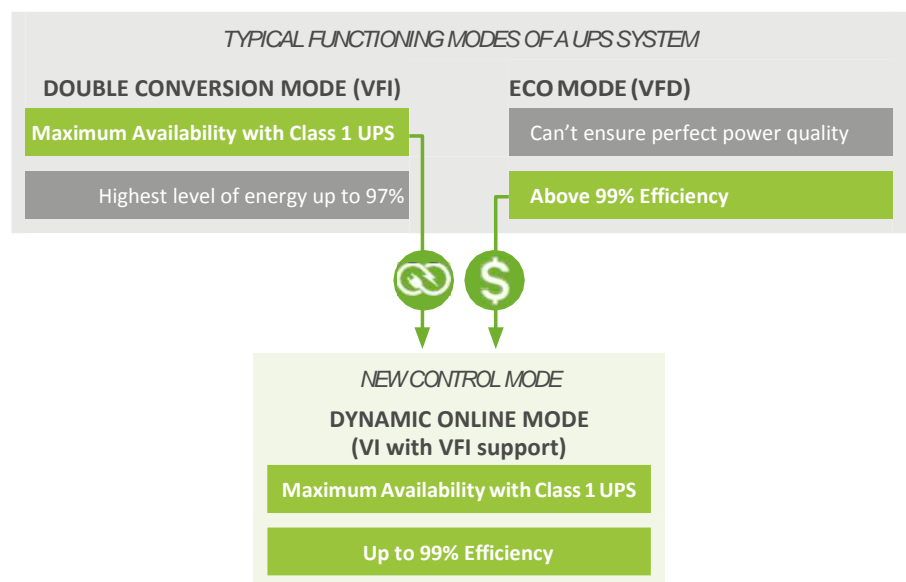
TYPICAL FUNCTIONING MODES OF A UPS SYSTEM

DOUBLE CONVERSION MODE (VFI)

Maximum Availability with Class 1 UPS

Highest level of energy up to 97%

ECO MODE (VFD)

Can’t ensure perfect power quality

Above 99% Efficiency

$

NEW CONTROL MODE

DYNAMIC ONLINE MODE (VI with VFI support)

Maximum Availability with Class 1 UPS

Up to 99% Efficiency